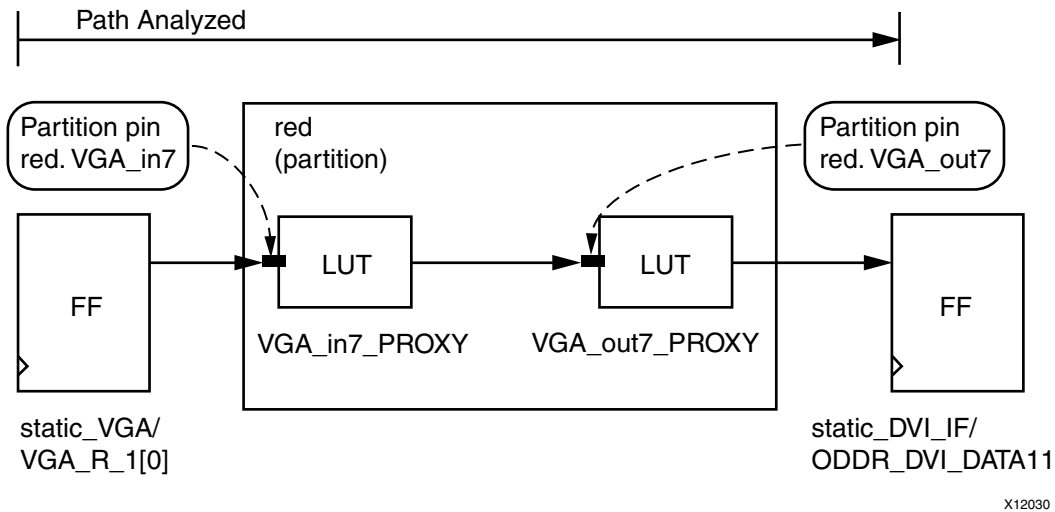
Path Analyzed

Partition pin red. VGA_in7

red (partition)

Partition pin red. VGA_out7

FF

LUT

LUT

FF

VGA_in7_PROXY

VGA_out7_PROXY

static_VGA/ VGA_R_1[0]

static_DVI_IF/ ODDR_DVI_DATA11

X12030